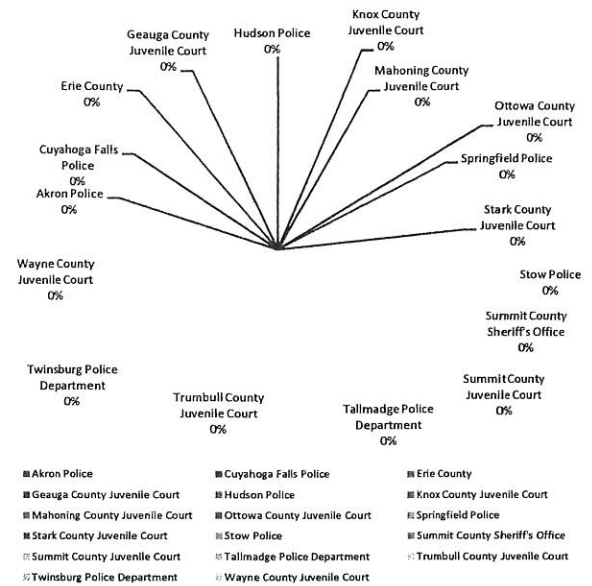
Geauga County Juvenile Court 0%

Hudson Police 0%

Knox County Juvenile Court 0%

Mahoning County Juvenile Court 0%

Erie County 0%

Ottowa County Juvenile Court 0%

Cuyahoga Falls Police 0%

Springfield Police 0%

Akron Police 0%

Stark County Juvenile Court 0%

Wayne County Juvenile Court 0%

Stow Police 0%

Summit County Sheriff's Office 0%

Twinsburg Police Department 0%

Summit County Juvenile Court 0%

Trumbull County Juvenile Court 0%

Tallmadge Police Department 0%

Akron Police
Cuyahoga Falls Police
Erie County
Geauga County Juvenile Court
Hudson Police
Knox County Juvenile Court
Mahoning County Juvenile Court
Ottowa County Juvenile Court
Springfield Police
Stark County Juvenile Court
Stow Police
Summit County Sheriff's Office
Summit County Juvenile Court
Tallmadge Police Department
Trumbull County Juvenile Court
Twinsburg Police Department
Wayne County Juvenile Court